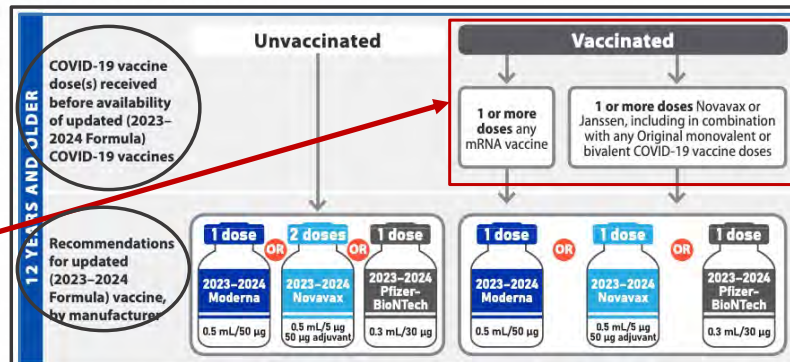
12 YEARS AND OLDER

COVID-19 vaccine dose(s) received before availability of updated (2023–2024 Formula) COVID-19 vaccines

Recommendations for updated (2023–2024 Formula) vaccine, by manufacturer

Unvaccinated

Vaccinated

1 or more doses any mRNA vaccine

1 or more doses Novavax or Janssen, including in combination with any Original monovalent or bivalent COVID-19 vaccine doses

1 dose
2023–2024 Moderna
0.5 mL/50 µg

OR

2 doses
2023–2024 Novavax
0.5 mL/5 µg 50 µg adjuvant

OR

1 dose
2023–2024 Pfizer-BioNTech
0.3 mL/30 µg

1 dose
2023–2024 Moderna
0.5 mL/50 µg

OR

1 dose
2023–2024 Novavax
0.5 mL/5 µg 50 µg adjuvant

OR

1 dose
2023–2024 Pfizer-BioNTech
0.3 mL/30 µg